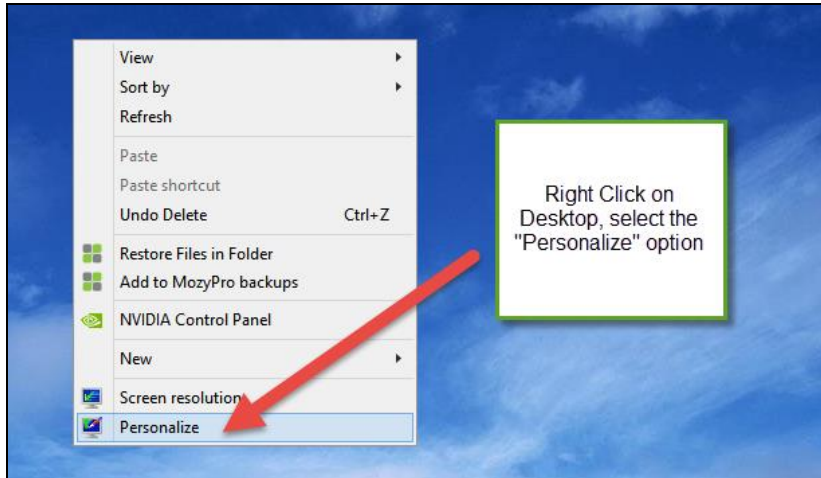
View
Sort by
Refresh
Paste
Paste shortcut
Undo Delete Ctrl+Z
Restore Files in Folder
Add to MozyPro backups
NVIDIA Control Panel
New
Screen resolution
Personalize

Right Click on Desktop, select the "Personalize" option